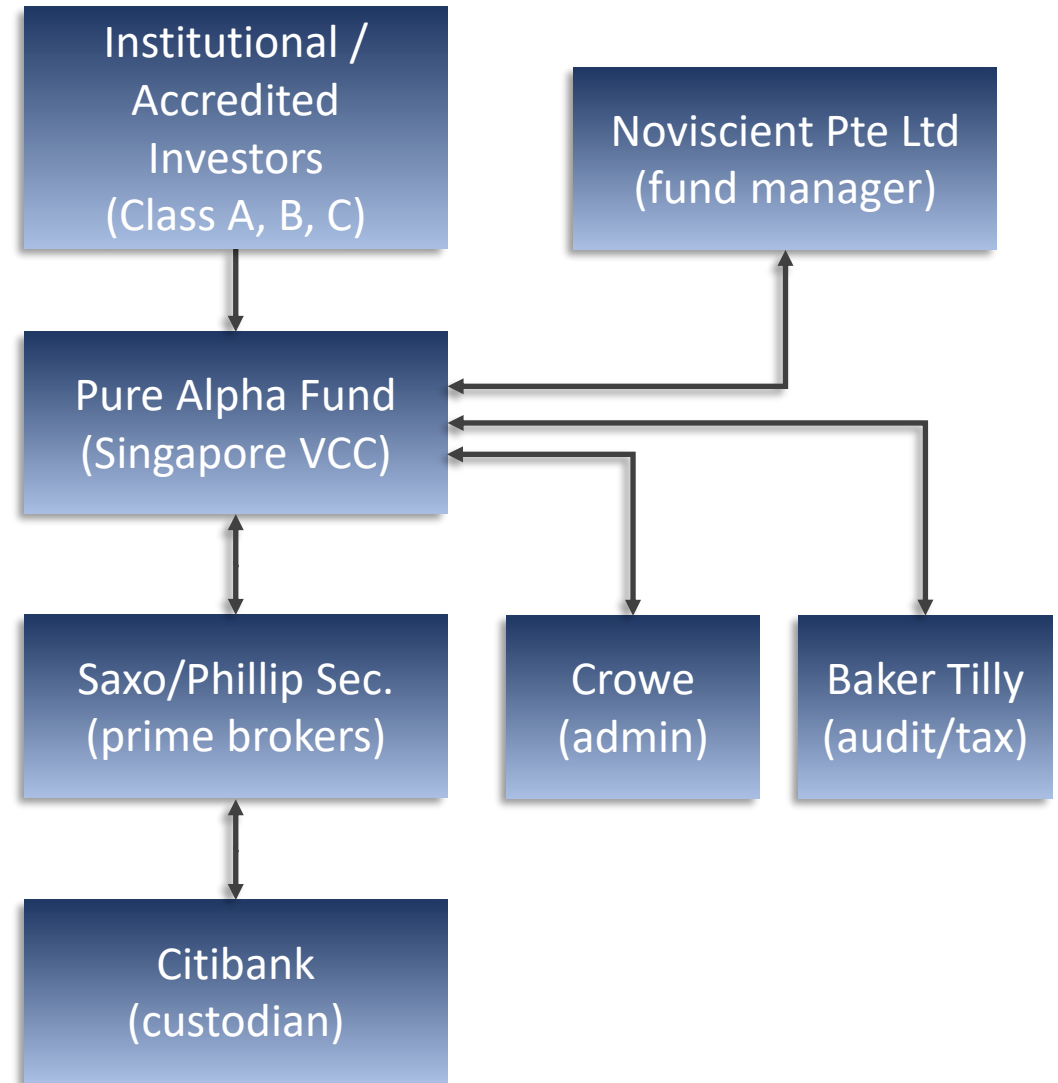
Institutional / Accredited Investors (Class A, B, C)

Noviscient Pte Ltd (fund manager)

Pure Alpha Fund (Singapore VCC)

Saxo/Phillip Sec. (prime brokers)

Crowe (admin)

Baker Tilly (audit/tax)

Citibank (custodian)